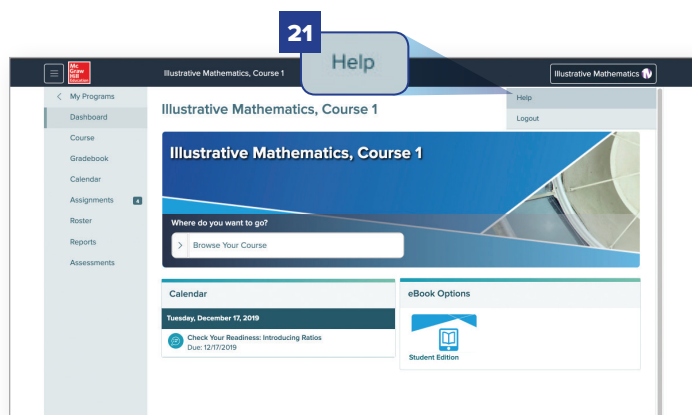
21

Help

Mc Graw Hill Education

Illustrative Mathematics, Course 1

Illustrative Mathematics

Help
Logout

My Programs
Dashboard
Course
Gradebook
Calendar
Assignments
Roster
Reports
Assessments

Illustrative Mathematics, Course 1

Illustrative Mathematics, Course 1

Where do you want to go?

Browse Your Course

Calendar

Tuesday, December 17, 2019

Check Your Readiness: Introducing Ratios
Due: 12/17/2019

eBook Options

Student Edition